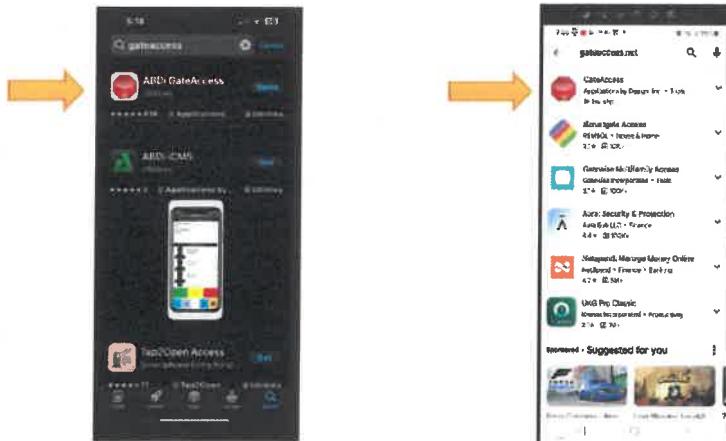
5:18

gateaccess

Cancel

ABD GateAccess

Open

ABD-CMS

Get

Tap2Open Access

Get

gateaccess.net

GateAccess

Applications by Design Inc • 1.5M

Manage gate Access

Gatewise Multifamily Access

Aura: Security & Protection

Aura Sub LLC • Finance

Autopark: Manage Money Online

UKG Pro Classic

Sponsored • Suggested for you